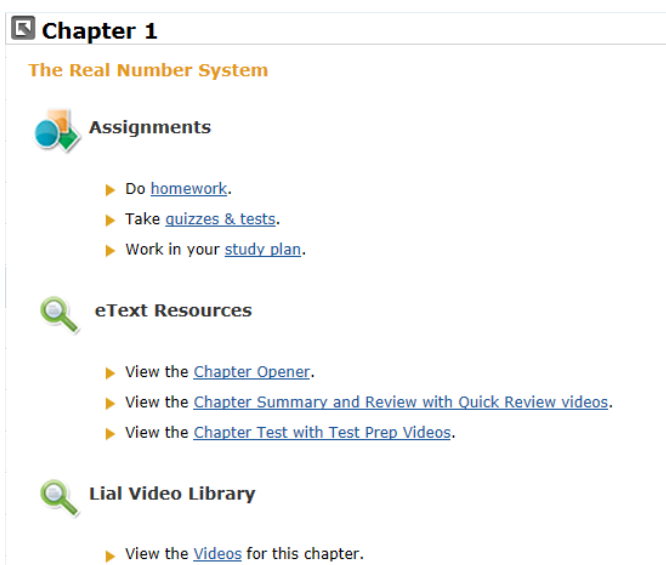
Chapter 1

The Real Number System

Assignments

Do homework.

Take quizzes & tests.

Work in your study plan.

eText Resources

View the Chapter Opener.

View the Chapter Summary and Review with Quick Review videos.

View the Chapter Test with Test Prep Videos.

Lial Video Library

View the Videos for this chapter.